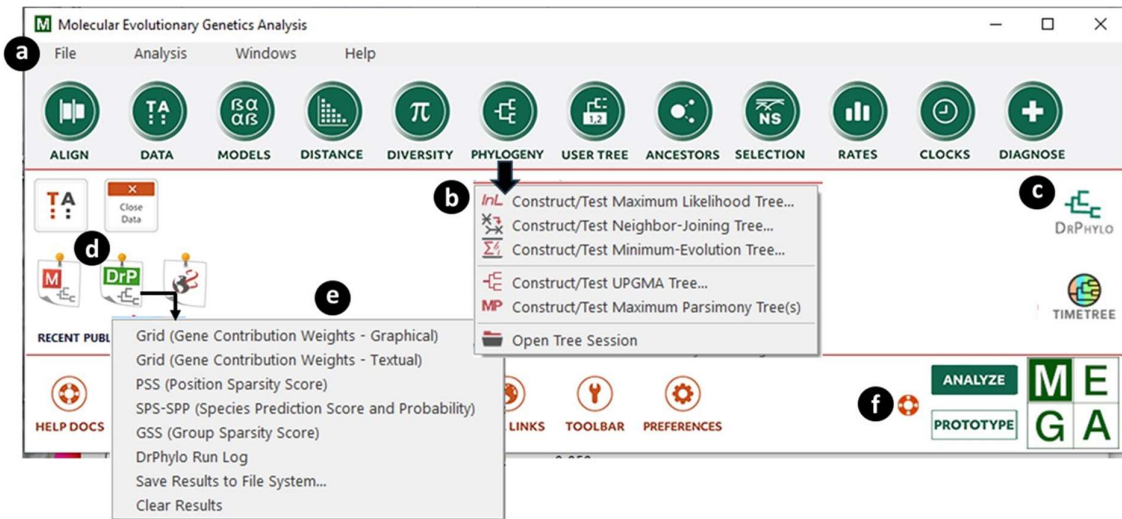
Molecular Evolutionary Genetics Analysis

a

File Analysis Windows Help

ALIGN DATA MODELS DISTANCE DIVERSITY PHYLOGENY USER TREE ANCESTORS SELECTION RATES CLOCKS DIAGNOSE

b

Construct/Test Maximum Likelihood Tree...
Construct/Test Neighbor-Joining Tree...
Construct/Test Minimum-Evolution Tree...
Construct/Test UPGMA Tree...
Construct/Test Maximum Parsimony Tree(s)
Open Tree Session

c

DrPhylo

TIMETREE

Close Data

d

DrP

RECENT PUBL

e

Grid (Gene Contribution Weights - Graphical)
Grid (Gene Contribution Weights - Textual)
PSS (Position Sparsity Score)
SPS-SPP (Species Prediction Score and Probability)
GSS (Group Sparsity Score)
DrPhylo Run Log
Save Results to File System...
Clear Results

HELP DOCS LINKS TOOLBAR PREFERENCES

f

ANALYZE
PROTOTYPE

M E
G A